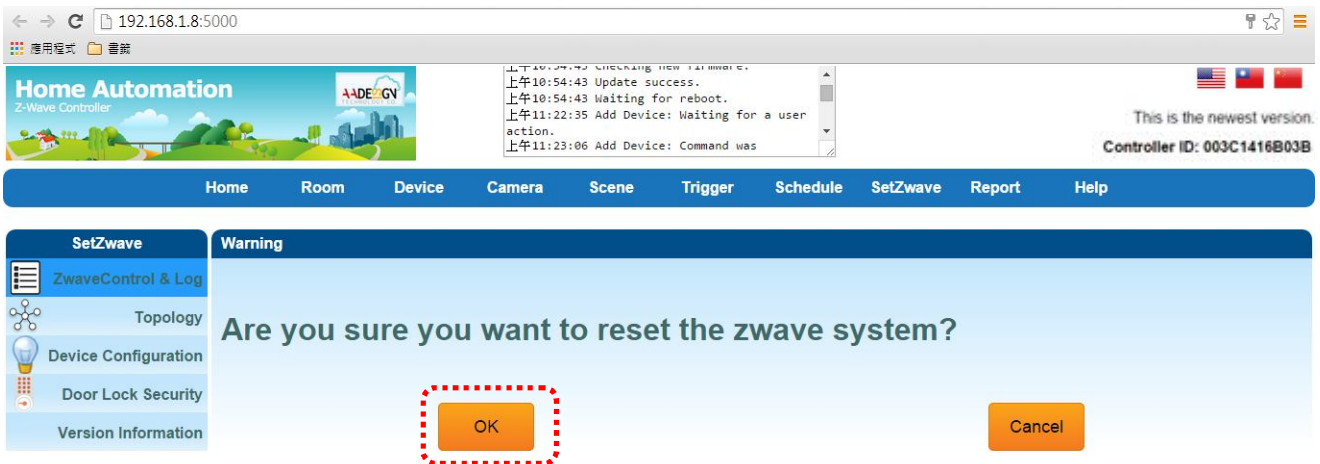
192.168.1.8:5000

應用程式 書籤

Home Automation
Z-Wave Controller
AADESIGN

上午10:54:43 Checking new firmware.
上午10:54:43 Update success.
上午10:54:43 Waiting for reboot.
上午11:22:35 Add Device: Waiting for a user action.
上午11:23:06 Add Device: Command was

This is the newest version.
Controller ID: 003C1416B03B

Home Room Device Camera Scene Trigger Schedule SetZwave Report Help

SetZwave
ZwaveControl & Log
Topology
Device Configuration
Door Lock Security
Version Information

Warning

Are you sure you want to reset the zwave system?

OK

Cancel